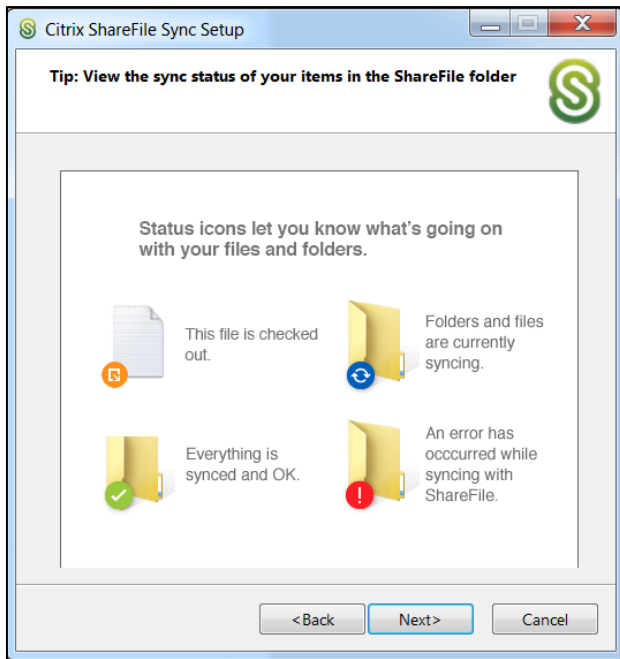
Citrix ShareFile Sync Setup

Tip: View the sync status of your items in the ShareFile folder

Status icons let you know what's going on with your files and folders.

This file is checked out.

Folders and files are currently syncing.

Everything is synced and OK.

An error has occcurred while syncing with ShareFile.

<Back

Next>

Cancel